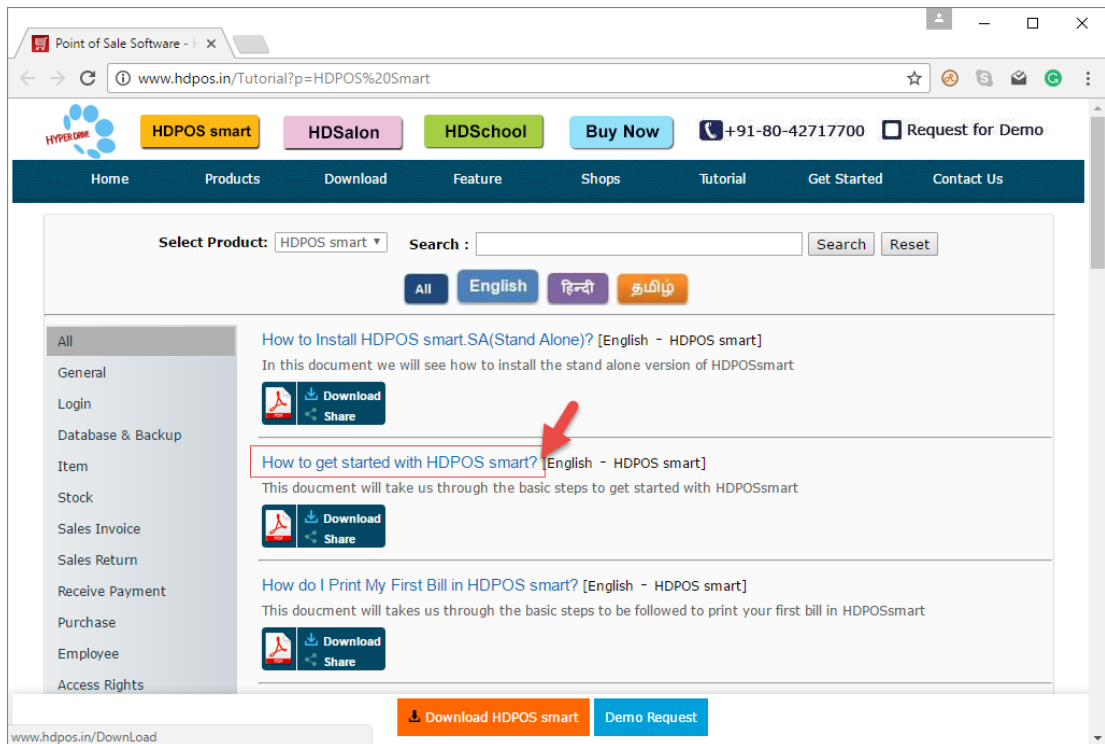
Point of Sale Software - H ×

www.hdpos.in/Tutorial?p=HDPOS%20Smart

HYPERDRIVE

HDPOS smart HDSalon HDSchool Buy Now +91-80-42717700 Request for Demo

Home Products Download Feature Shops Tutorial Get Started Contact Us

Select Product: HDPOS smart Search : Search Reset

All English हिन्दी தமிழ்

All
General
Login
Database & Backup
Item
Stock
Sales Invoice
Sales Return
Receive Payment
Purchase
Employee
Access Rights

How to Install HDPOS smart.SA(Stand Alone)? [English - HDPOS smart]

In this document we will see how to install the stand alone version of HDPOSsmart

PDF Download Share

How to get started with HDPOS smart? [English - HDPOS smart]

This doucment will take us through the basic steps to get started with HDPOSsmart

PDF Download Share

How do I Print My First Bill in HDPOS smart? [English - HDPOS smart]

This doucment will takes us through the basic steps to be followed to print your first bill in HDPOSsmart

PDF Download Share

www.hdpos.in/DownLoad

Download HDPOS smart Demo Request